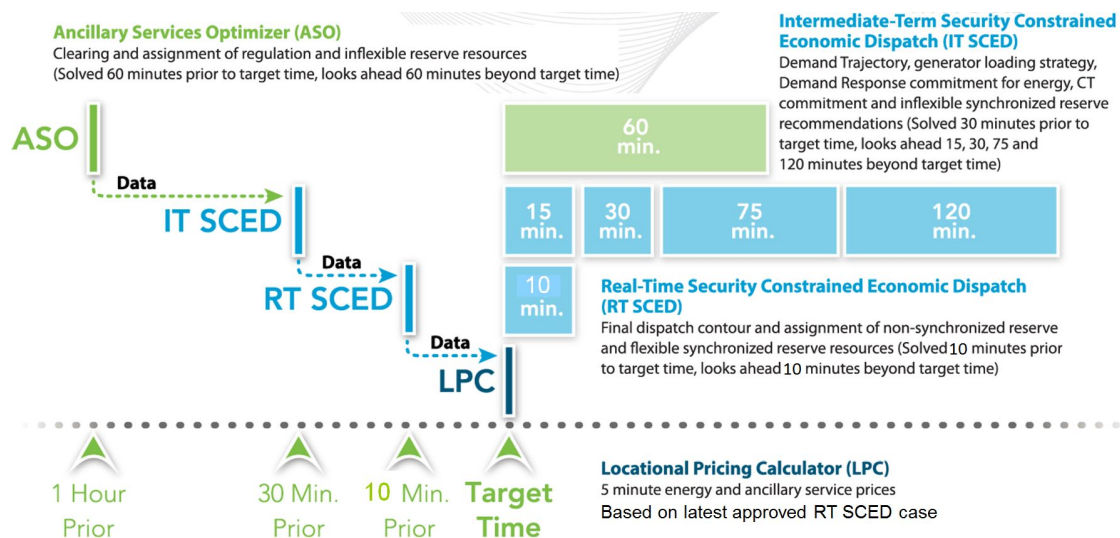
Ancillary Services Optimizer (ASO)
Clearing and assignment of regulation and inflexible reserve resources
(Solved 60 minutes prior to target time, looks ahead 60 minutes beyond target time)

Intermediate-Term Security Constrained Economic Dispatch (IT SCED)
Demand Trajectory, generator loading strategy, Demand Response commitment for energy, CT commitment and inflexible synchronized reserve recommendations (Solved 30 minutes prior to target time, looks ahead 15, 30, 75 and 120 minutes beyond target time)

ASO

Data

IT SCED

Data

RT SCED

Data

LPC

60 min.

15 min.

30 min.

75 min.

120 min.

10 min.

Real-Time Security Constrained Economic Dispatch (RT SCED)
Final dispatch contour and assignment of non-synchronized reserve and flexible synchronized reserve resources (Solved 10 minutes prior to target time, looks ahead 10 minutes beyond target time)

1 Hour Prior

30 Min. Prior

10 Min. Prior

Target Time

Locational Pricing Calculator (LPC)
5 minute energy and ancillary service prices
Based on latest approved RT SCED case